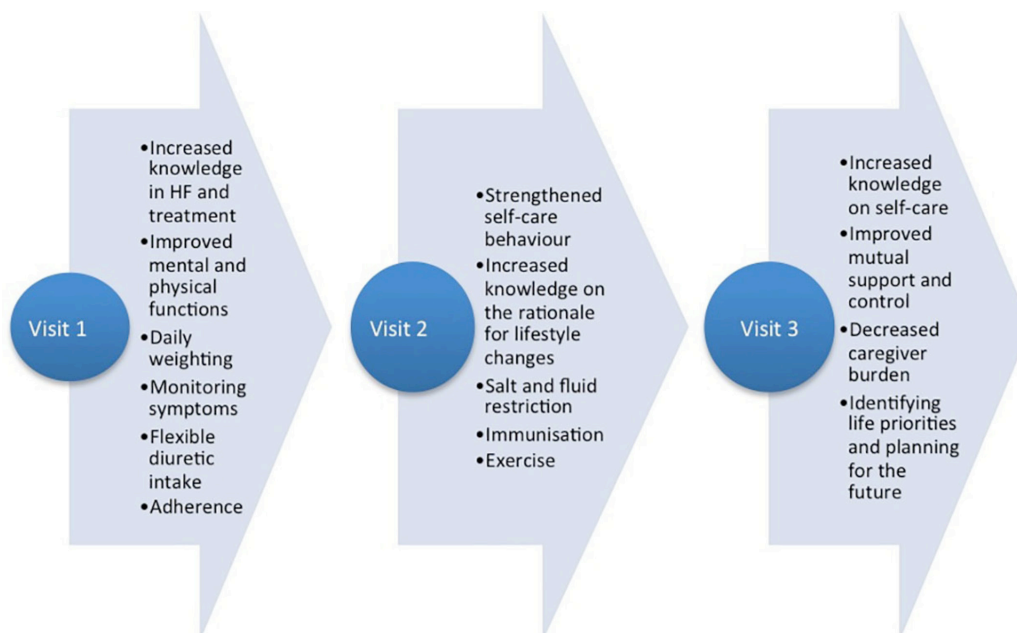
Visit 1

• Increased knowledge in HF and treatment
• Improved mental and physical functions
• Daily weighting
• Monitoring symptoms
• Flexible diuretic intake
• Adherence

Visit 2

• Strengthened self-care behaviour
• Increased knowledge on the rationale for lifestyle changes
• Salt and fluid restriction
• Immunisation
• Exercise

Visit 3

• Increased knowledge on self-care
• Improved mutual support and control
• Decreased caregiver burden
• Identifying life priorities and planning for the future